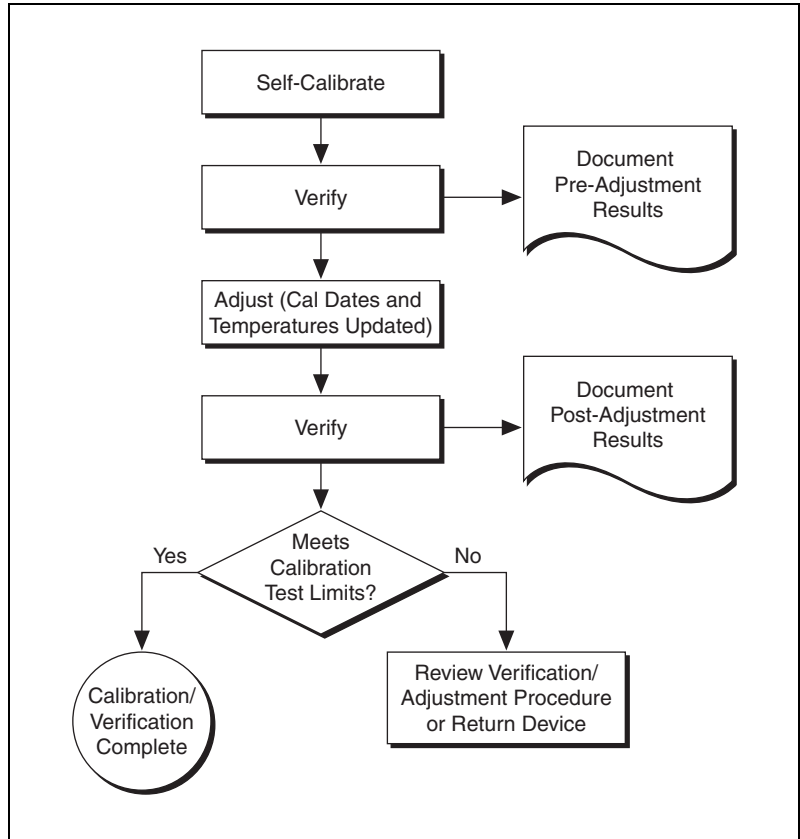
Self-Calibrate

Verify

Document Pre-Adjustment Results

Adjust (Cal Dates and Temperatures Updated)

Verify

Document Post-Adjustment Results

Meets Calibration Test Limits?

Yes

No

Calibration/ Verification Complete

Review Verification/ Adjustment Procedure or Return Device